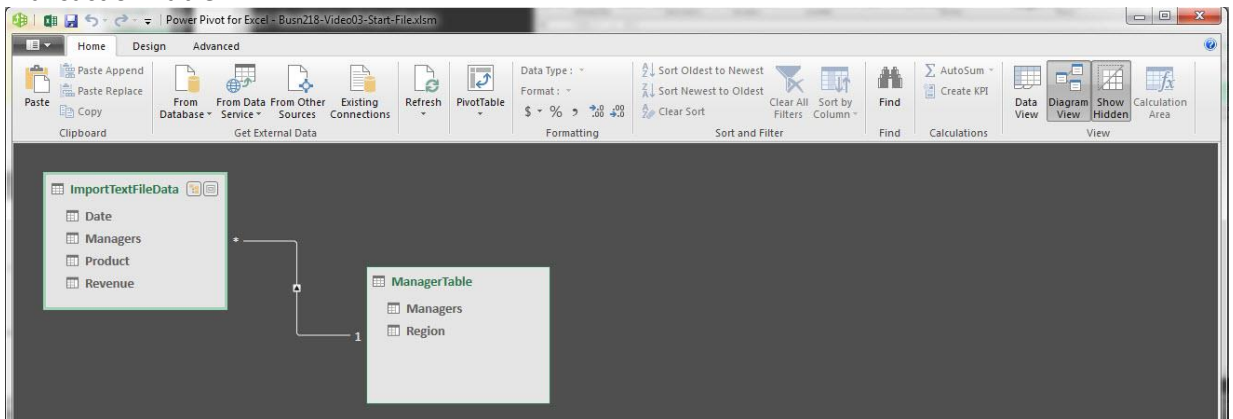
Power Pivot for Excel - Busn218-Video03-Start-File.xlsm

Home Design Advanced

Paste Append
Paste Replace
Paste
Copy
Clipboard

From Database
From Data Service
From Other Sources
Existing Connections
Get External Data

Refresh

PivotTable

Data Type :
Format :
$ % , $^{+.0}_{.00}$ $^{.00}_{+.0}$
Formatting

Sort Oldest to Newest
Sort Newest to Oldest
Clear Sort
Clear All Filters
Sort by Column
Sort and Filter

Find
Find

AutoSum
Create KPI
Calculations

Data View
Diagram View
Show Hidden
Calculation Area
View

ImportTextFileData
Date
Managers
Product
Revenue

*

1

ManagerTable
Managers
Region